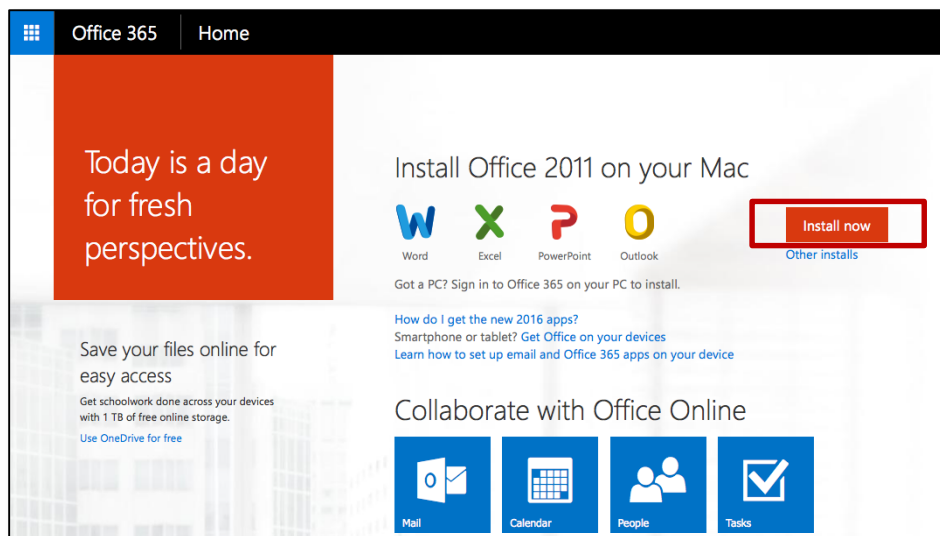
Office 365 | Home

Today is a day for fresh perspectives.

Save your files online for easy access

Get schoolwork done across your devices with 1 TB of free online storage.

Use OneDrive for free

Install Office 2011 on your Mac

Word Excel PowerPoint Outlook

Install now

Other installs

Got a PC? Sign in to Office 365 on your PC to install.

How do I get the new 2016 apps?

Smartphone or tablet? Get Office on your devices

Learn how to set up email and Office 365 apps on your device

Collaborate with Office Online

Mail Calendar People Tasks